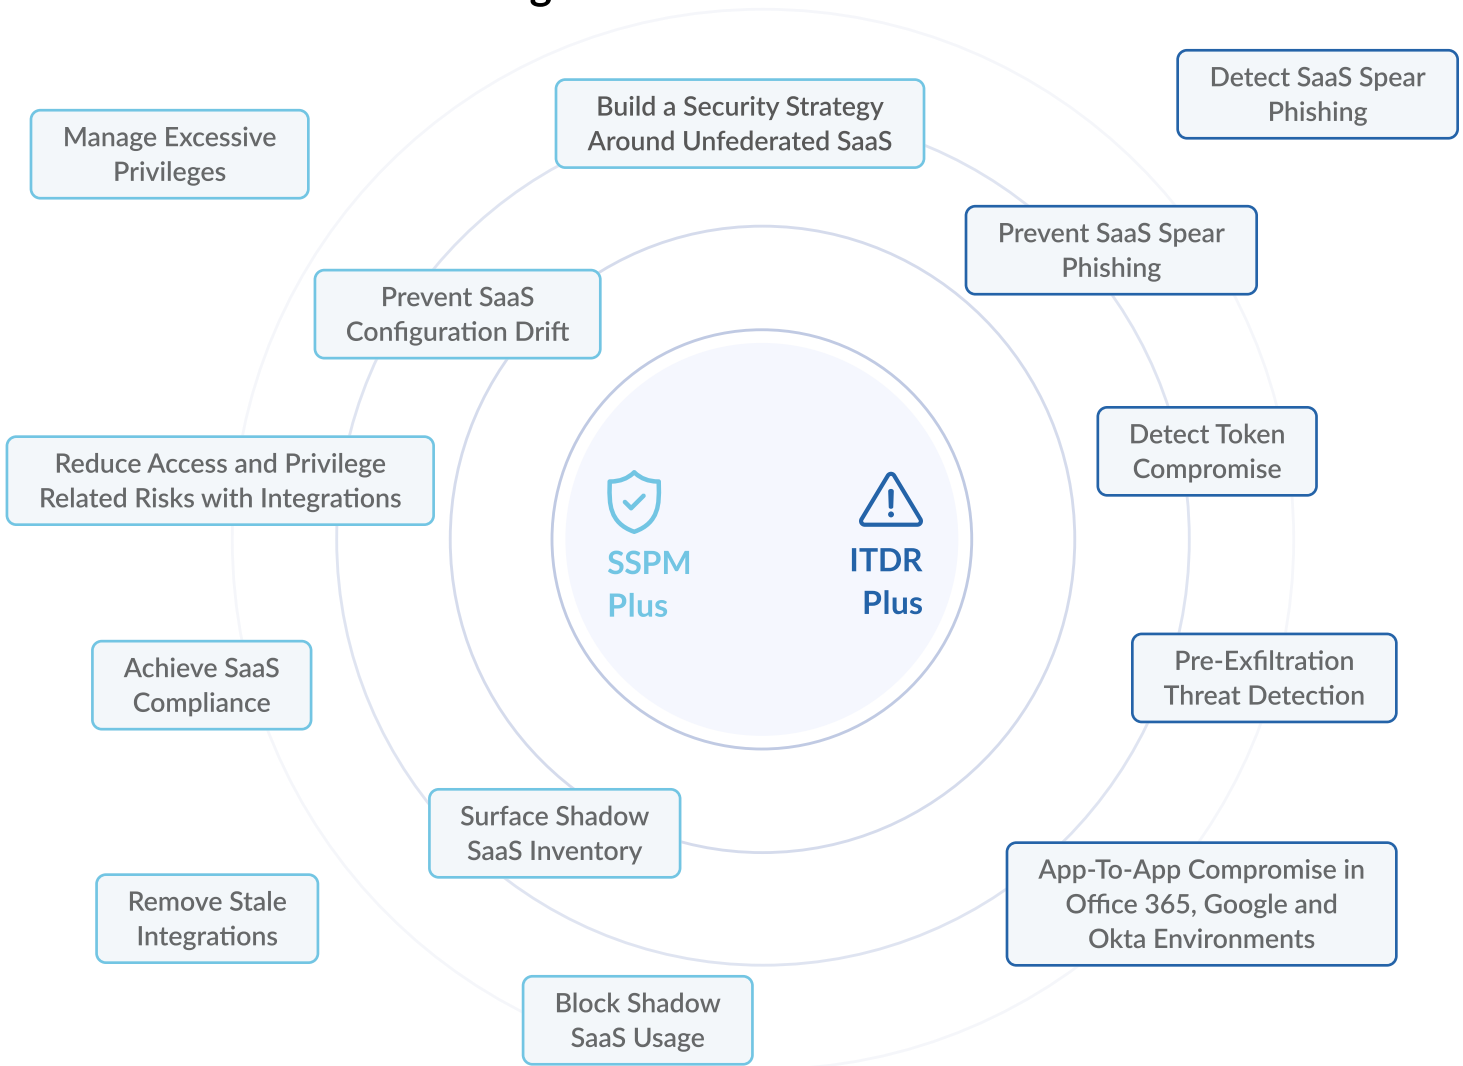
Manage Excessive Privileges

Build a Security Strategy Around Unfederated SaaS

Detect SaaS Spear Phishing

Prevent SaaS Spear Phishing

Prevent SaaS Configuration Drift

Reduce Access and Privilege Related Risks with Integrations

Detect Token Compromise

SSPM Plus

ITDR Plus

Achieve SaaS Compliance

Pre-Exfiltration Threat Detection

Surface Shadow SaaS Inventory

App-To-App Compromise in Office 365, Google and Okta Environments

Remove Stale Integrations

Block Shadow SaaS Usage